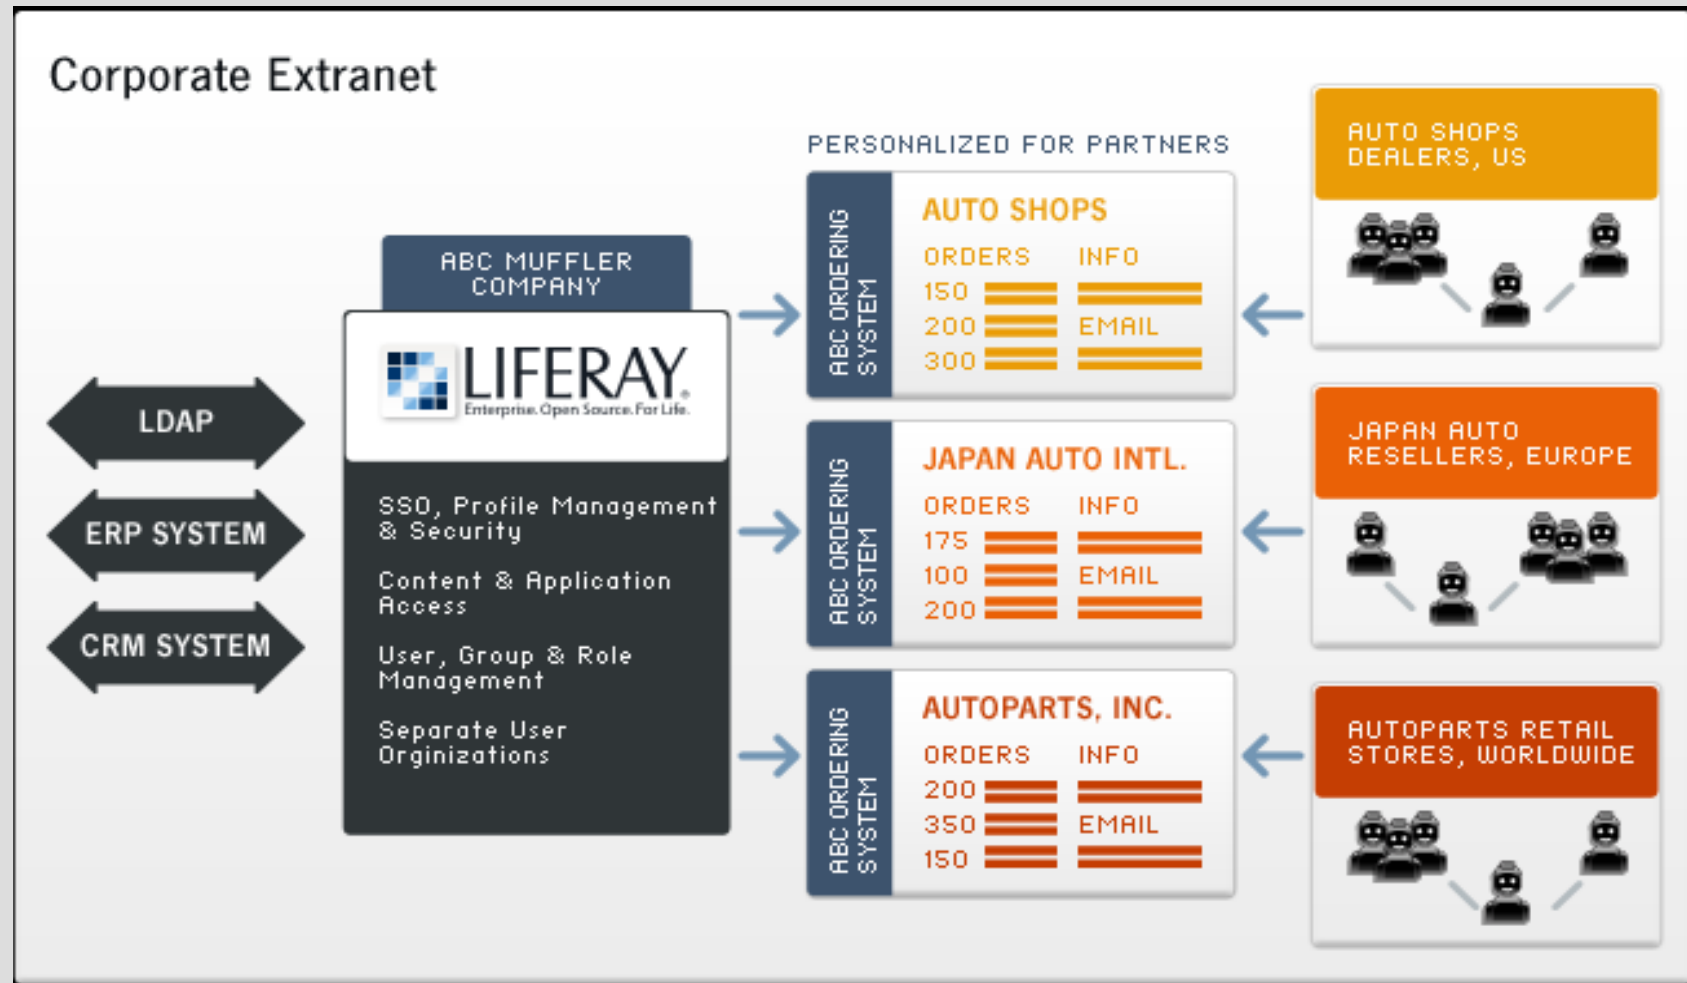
Corporate Extranet

LDAP

ERP SYSTEM

CRM SYSTEM

ABC MUFFLER COMPANY

LIFERAY
Enterprise. Open Source. For Life.

SSO, Profile Management & Security

Content & Application Access

User, Group & Role Management

Separate User Orginizations

PERSONALIZED FOR PARTNERS

ABC ORDERING SYSTEM

AUTO SHOPS
ORDERS INFO
150
200 EMAIL
300

ABC ORDERING SYSTEM

JAPAN AUTO INTL.
ORDERS INFO
175
100 EMAIL
200

ABC ORDERING SYSTEM

AUTOPARTS, INC.
ORDERS INFO
200
350 EMAIL
150

AUTO SHOPS DEALERS, US

JAPAN AUTO RESELLERS, EUROPE

AUTOPARTS RETAIL STORES, WORLDWIDE